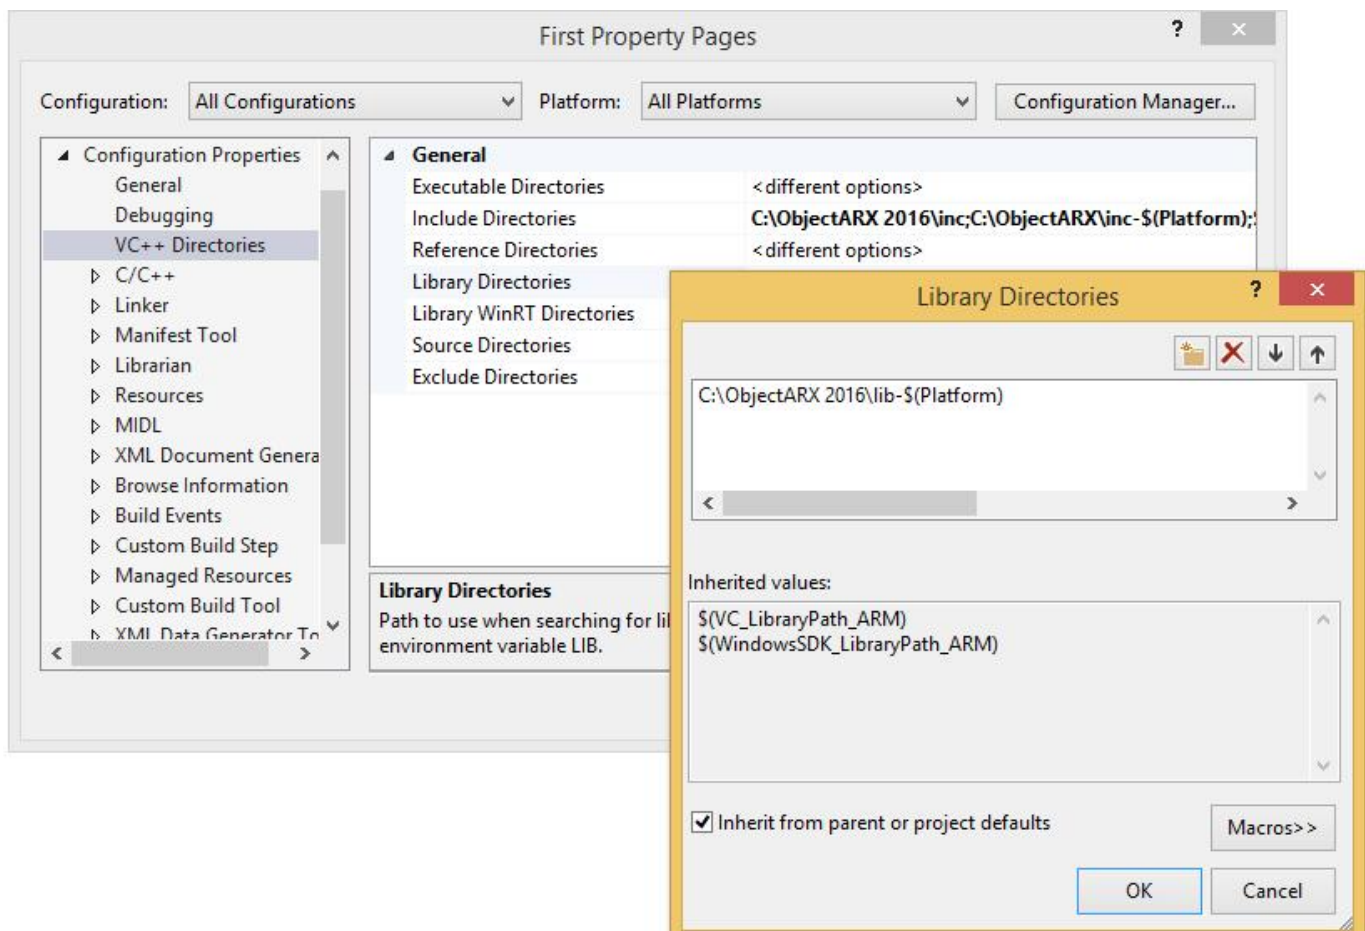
First Property Pages

?

Configuration: All Configurations

Platform: All Platforms

Configuration Manager...

Configuration Properties
General
Debugging
VC++ Directories
C/C++
Linker
Manifest Tool
Librarian
Resources
MIDL
XML Document Genera
Browse Information
Build Events
Custom Build Step
Managed Resources
Custom Build Tool
XML Data Generator To

General
Executable Directories <different options>
Include Directories C:\ObjectARX 2016\inc;C:\ObjectARX\inc-$(Platform);
Reference Directories <different options>
Library Directories
Library WinRT Directories
Source Directories
Exclude Directories

Library Directories
Path to use when searching for li
environment variable LIB.

Library Directories

?

C:\ObjectARX 2016\lib-$(Platform)

Inherited values:
$(VC_LibraryPath_ARM)
$(WindowsSDK_LibraryPath_ARM)

Inherit from parent or project defaults

Macros>>

OK

Cancel